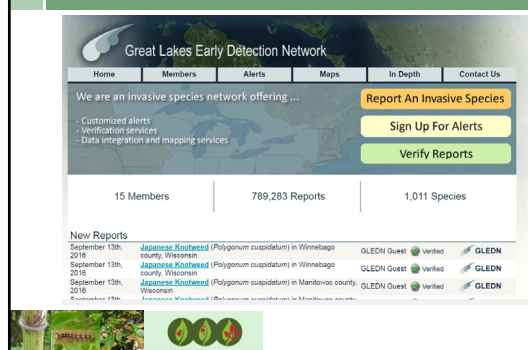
Great Lakes Early Detection Network

Home | Members | Alerts | Maps | In Depth | Contact Us

We are an invasive species network offering ...

- Customized alerts
- Verification services
- Data integration and mapping services

Report An Invasive Species

Sign Up For Alerts

Verify Reports

15 Members

789,283 Reports

1,011 Species

New Reports

| | | | | |
|---|---|---|---|---|
| September 13th, 2016 | Japanese Knotweed (Polygonum cuspidatum) in Winnebago county, Wisconsin | GLEDN Guest | Verified | GLEDN |
| September 13th, 2016 | Japanese Knotweed (Polygonum cuspidatum) in Winnebago county, Wisconsin | GLEDN Guest | Verified | GLEDN |
| September 13th, 2016 | Japanese Knotweed (Polygonum cuspidatum) in Manitowoc county, Wisconsin | GLEDN Guest | Verified | GLEDN |
| September 13th | Japanese Knotweed (Polygonum cuspidatum) in Manitowoc county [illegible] | | | |